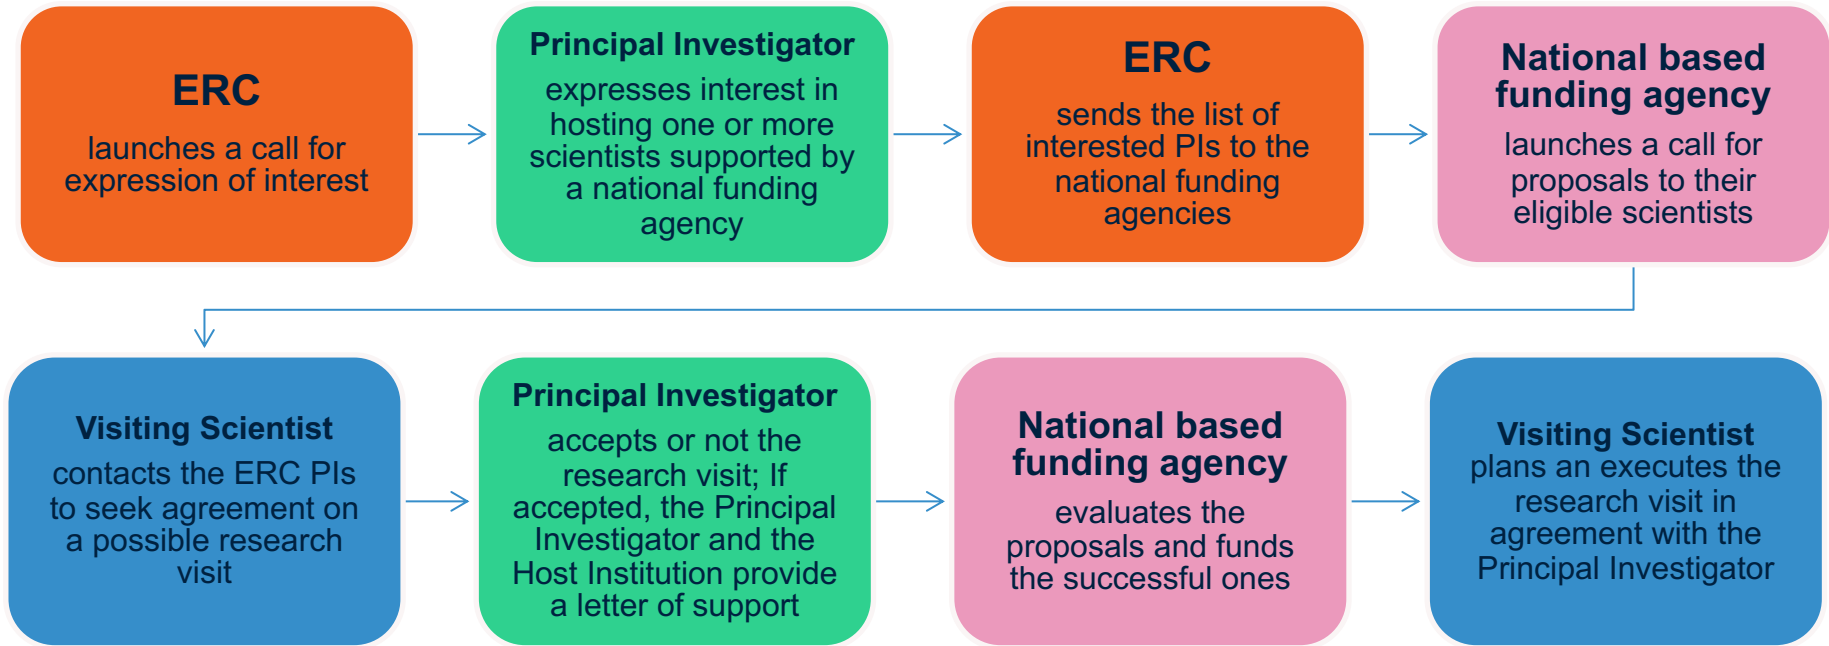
ERC

launches a call for expression of interest

Principal Investigator

expresses interest in hosting one or more scientists supported by a national funding agency

ERC

sends the list of interested PIs to the national funding agencies

National based funding agency

launches a call for proposals to their eligible scientists

Visiting Scientist

contacts the ERC PIs to seek agreement on a possible research visit

Principal Investigator

accepts or not the research visit; If accepted, the Principal Investigator and the Host Institution provide a letter of support

National based funding agency

evaluates the proposals and funds the successful ones

Visiting Scientist

plans an executes the research visit in agreement with the Principal Investigator